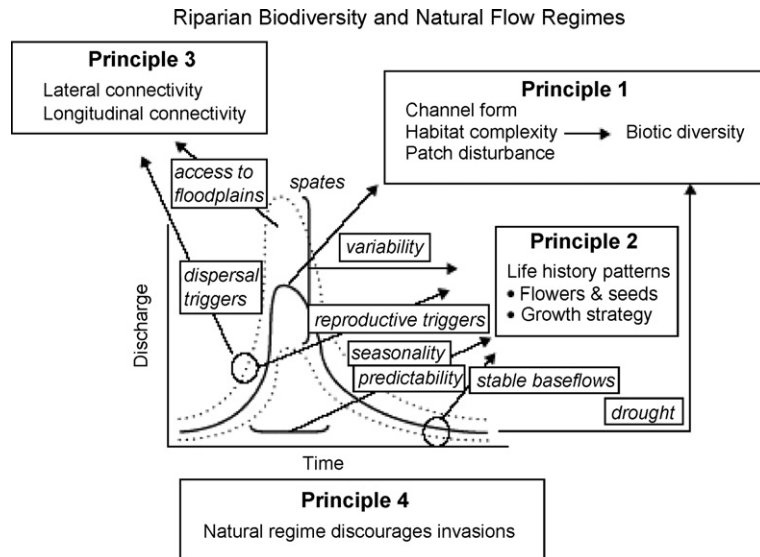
Riparian Biodiversity and Natural Flow Regimes

**Principle 3**
Lateral connectivity
Longitudinal connectivity

**Principle 1**
Channel form
Habitat complexity → Biotic diversity
Patch disturbance

access to floodplains

spates

variability

**Principle 2**
Life history patterns
• Flowers & seeds
• Growth strategy

dispersal triggers

reproductive triggers

seasonality

predictability

stable baseflows

drought

Discharge

Time

**Principle 4**
Natural regime discourages invasions